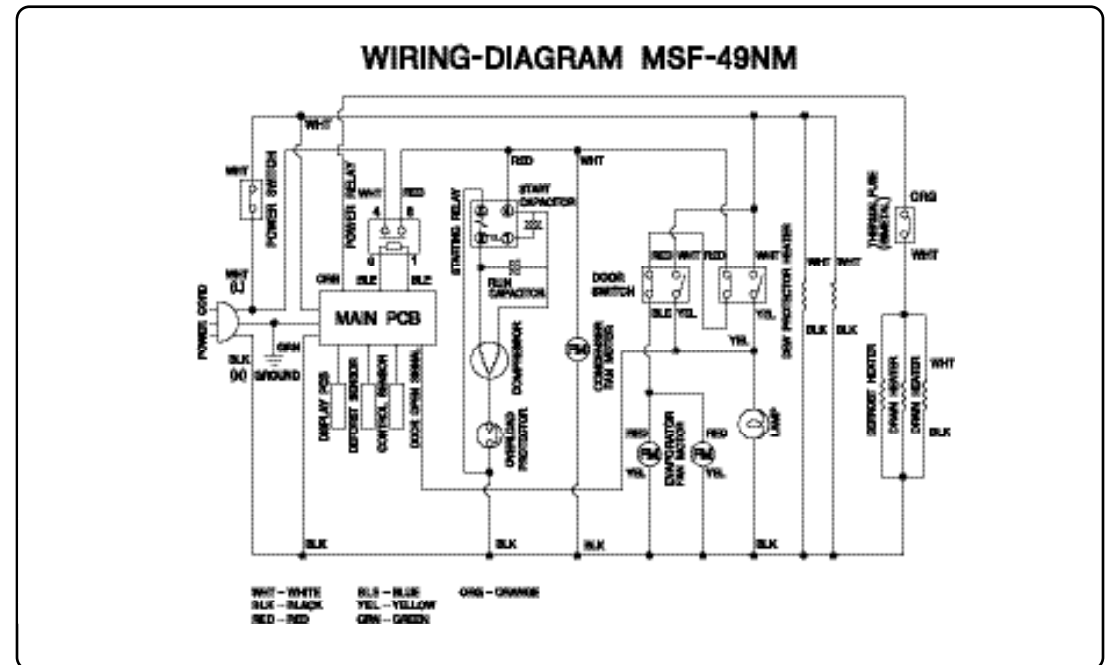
WIRING-DIAGRAM MSF-49NM

WHT
WHT
POWER SWITCH
POWER RELAY
WHT RED
4 6
3 1
GRN BLE BLE
RED
WHT
STARTING RELAY
START CAPACITOR
RUN CAPACITOR
COMPRESSOR
OVERLOAD PROTECTOR
CONDENSER FAN MOTOR
FM
DOOR SWITCH
RED WHT RED
WHT
BLE YEL
YEL
YEL
DEW PROTECTOR HEATER
WHT WHT
BLK BLK
THERMAL FUSE (BIMETAL)
ORG
WHT
DEFROST HEATER
DRAIN HEATER
DRAIN HEATER
WHT
BLK
WHT (L)
POWER CORD
BLK (N)
GRN
GROUND
MAIN PCB
DISPLAY PCB
DEFROST SENSOR
CONTROL SENSOR
DOOR OPEN SIGNAL
RED
FM
YEL
EVAPORATOR FAN MOTOR
RED
FM
YEL
LAMP
BLK
BLK
BLK
BLK

WHT – WHITE
BLK – BLACK
RED – RED
BLE – BLUE
YEL – YELLOW
GRN – GREEN
ORG – ORANGE